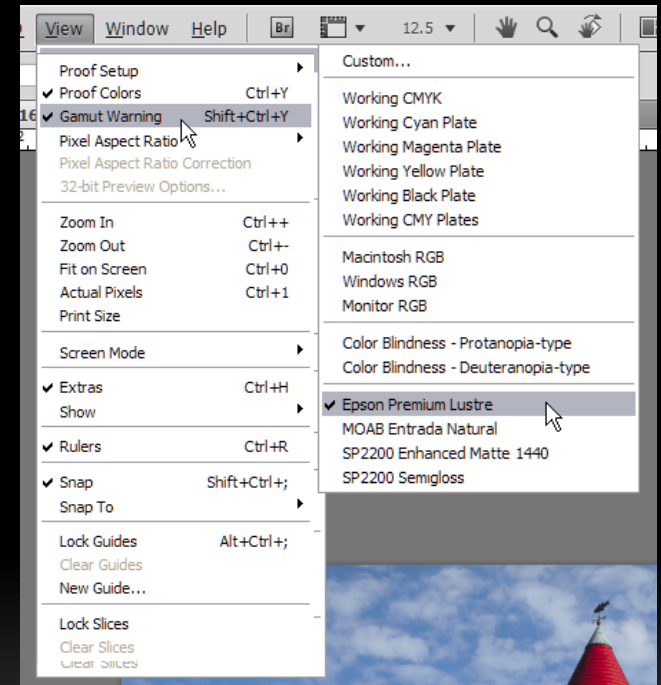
View Window Help Br 12.5

Proof Setup
✔ Proof Colors Ctrl+Y
✔ Gamut Warning Shift+Ctrl+Y
Pixel Aspect Ratio
Pixel Aspect Ratio Correction
32-bit Preview Options...

Zoom In Ctrl++
Zoom Out Ctrl+-
Fit on Screen Ctrl+0
Actual Pixels Ctrl+1
Print Size

Screen Mode

✔ Extras Ctrl+H
Show

✔ Rulers Ctrl+R

✔ Snap Shift+Ctrl+;
Snap To

Lock Guides Alt+Ctrl+;
Clear Guides
New Guide...

Lock Slices
Clear Slices
Clear Slices

Custom...

Working CMYK
Working Cyan Plate
Working Magenta Plate
Working Yellow Plate
Working Black Plate
Working CMY Plates

Macintosh RGB
Windows RGB
Monitor RGB

Color Blindness - Protanopia-type
Color Blindness - Deuteranopia-type

✔ Epson Premium Lustre
MOAB Entrada Natural
SP2200 Enhanced Matte 1440
SP2200 Semigloss